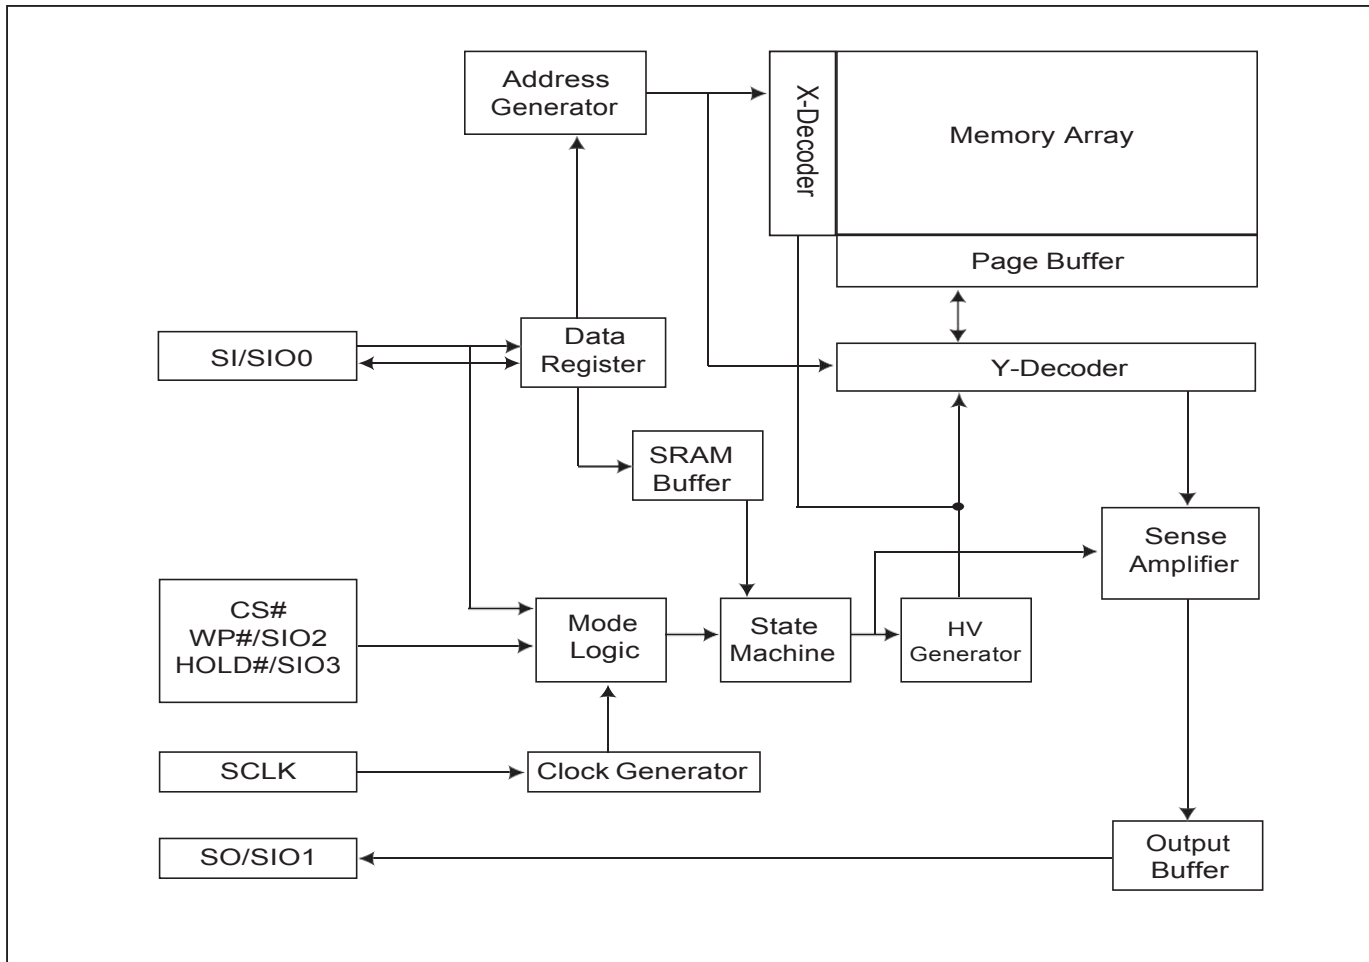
Address Generator

X-Decoder

Memory Array

Page Buffer

SI/SIO0

Data Register

Y-Decoder

SRAM Buffer

Sense Amplifier

CS#
WP#/SIO2
HOLD#/SIO3

Mode Logic

State Machine

HV Generator

SCLK

Clock Generator

SO/SIO1

Output Buffer